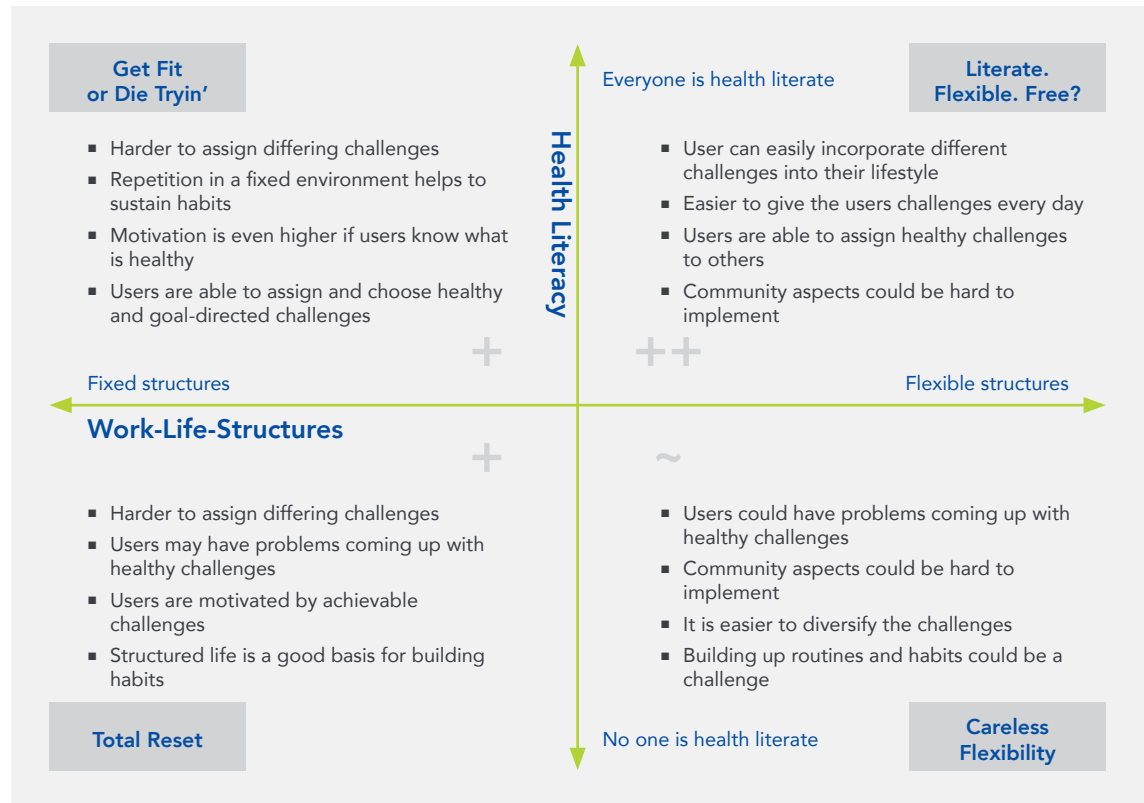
Get Fit or Die Tryin'

Everyone is health literate

Literate. Flexible. Free?

Health Literacy

- Harder to assign differing challenges
- Repetition in a fixed environment helps to sustain habits
- Motivation is even higher if users know what is healthy
- Users are able to assign and choose healthy and goal-directed challenges

- User can easily incorporate different challenges into their lifestyle
- Easier to give the users challenges every day
- Users are able to assign healthy challenges to others
- Community aspects could be hard to implement

+

++

Fixed structures

Flexible structures

Work-Life-Structures

+

~

- Harder to assign differing challenges
- Users may have problems coming up with healthy challenges
- Users are motivated by achievable challenges
- Structured life is a good basis for building habits

- Users could have problems coming up with healthy challenges
- Community aspects could be hard to implement
- It is easier to diversify the challenges
- Building up routines and habits could be a challenge

Total Reset

No one is health literate

Careless Flexibility